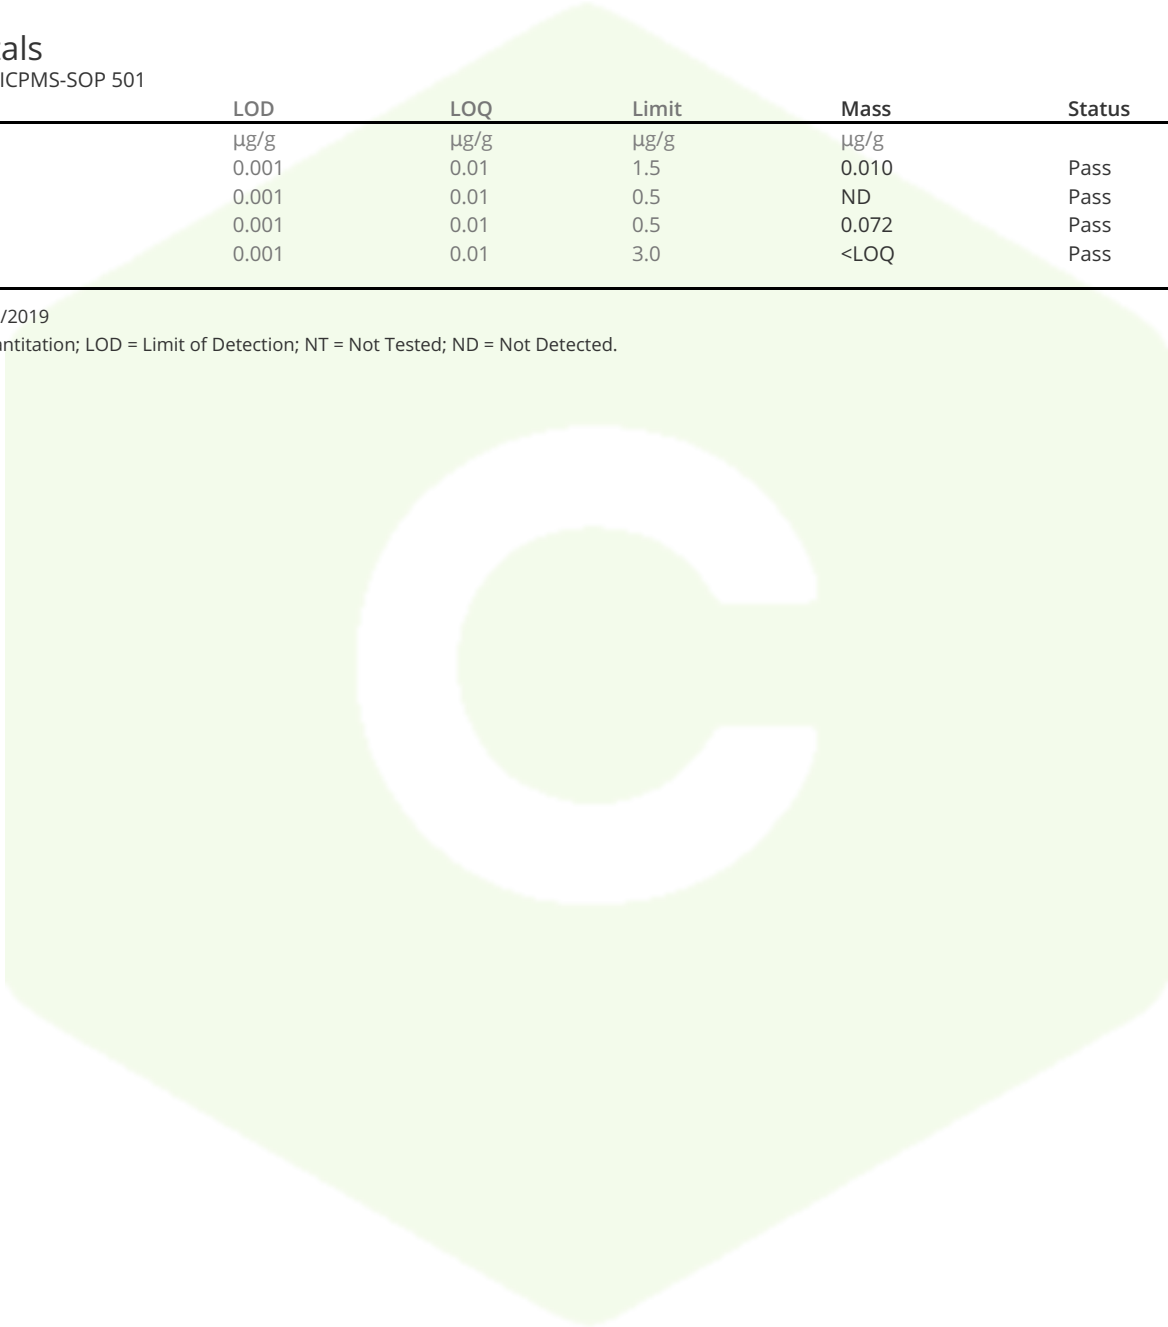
als
ICPMS-SOP 501

| LOD | LOQ | Limit | Mass | Status |
|---|---|---|---|---|
| µg/g | µg/g | µg/g | µg/g | |
| 0.001 | 0.01 | 1.5 | 0.010 | Pass |
| 0.001 | 0.01 | 0.5 | ND | Pass |
| 0.001 | 0.01 | 0.5 | 0.072 | Pass |
| 0.001 | 0.01 | 3.0 | <LOQ | Pass |

/2019
ntitation; LOD = Limit of Detection; NT = Not Tested; ND = Not Detected.